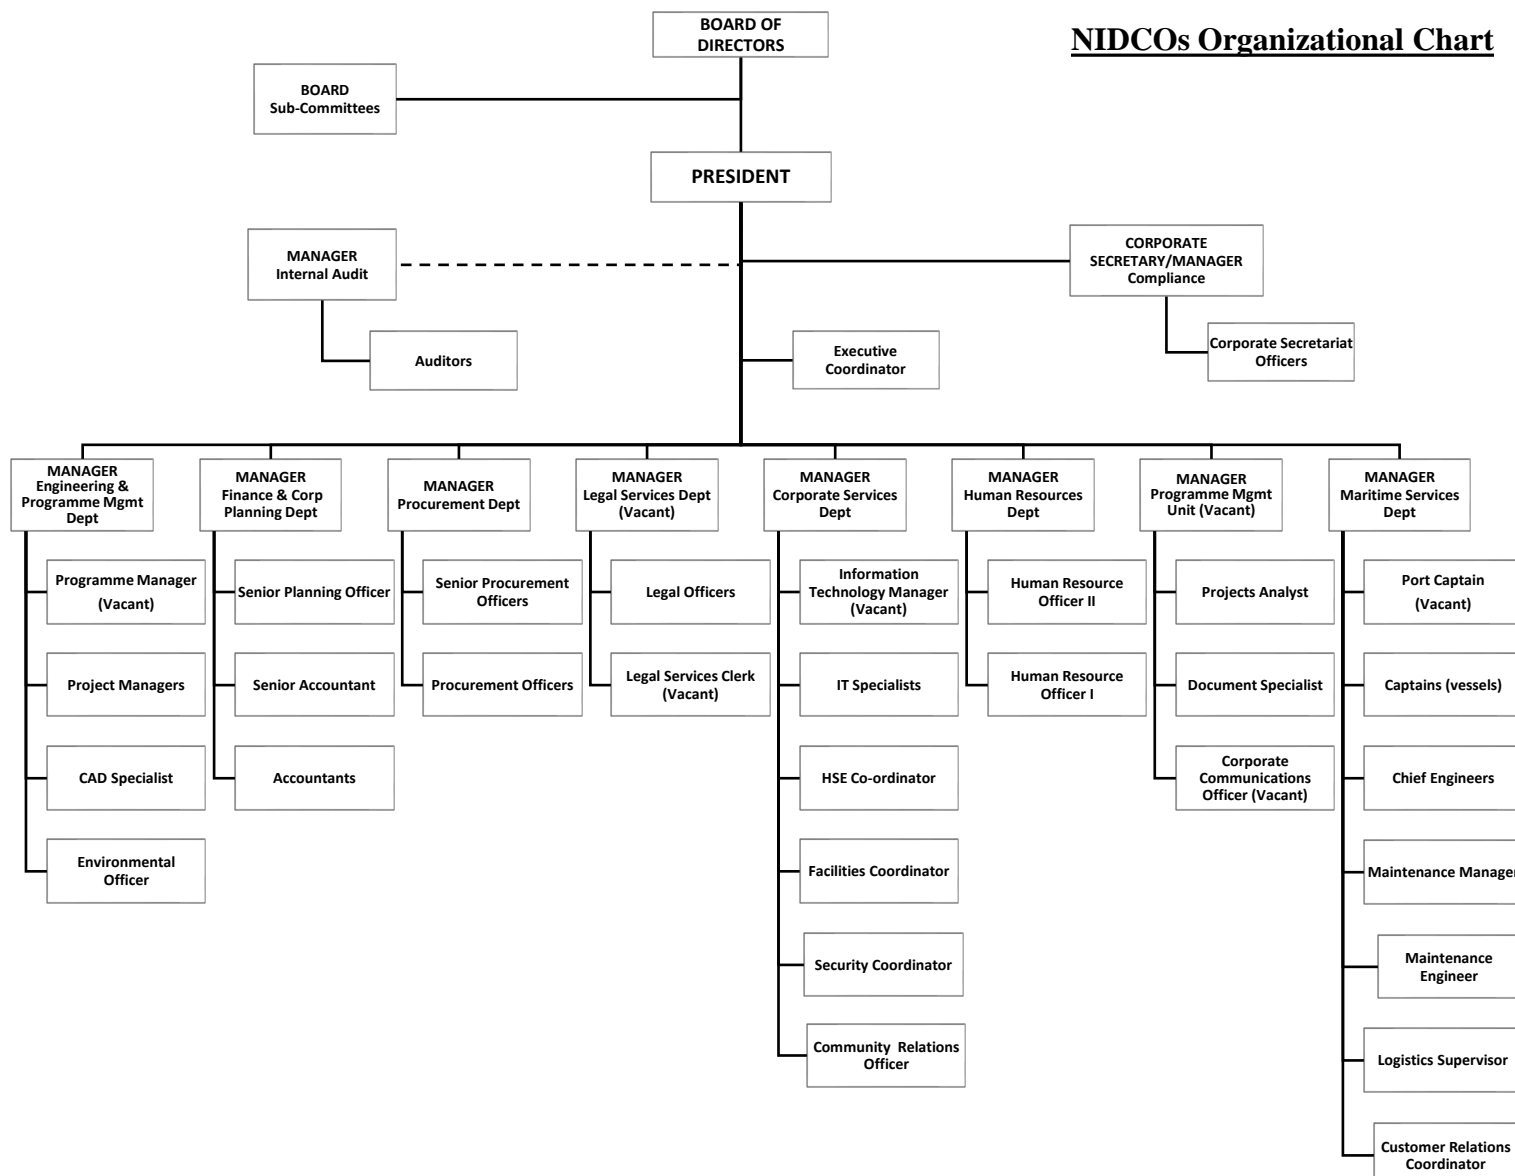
NIDCOs Organizational Chart

BOARD OF DIRECTORS

BOARD Sub-Committees

PRESIDENT

MANAGER Internal Audit

Auditors

CORPORATE SECRETARY/MANAGER Compliance

Corporate Secretariat Officers

Executive Coordinator

MANAGER Engineering & Programme Mgmt Dept

Programme Manager (Vacant)

Project Managers

CAD Specialist

Environmental Officer

MANAGER Finance & Corp Planning Dept

Senior Planning Officer

Senior Accountant

Accountants

MANAGER Procurement Dept

Senior Procurement Officers

Procurement Officers

MANAGER Legal Services Dept (Vacant)

Legal Officers

Legal Services Clerk (Vacant)

MANAGER Corporate Services Dept

Information Technology Manager (Vacant)

IT Specialists

HSE Co-ordinator

Facilities Coordinator

Security Coordinator

Community Relations Officer

MANAGER Human Resources Dept

Human Resource Officer II

Human Resource Officer I

MANAGER Programme Mgmt Unit (Vacant)

Projects Analyst

Document Specialist

Corporate Communications Officer (Vacant)

MANAGER Maritime Services Dept

Port Captain (Vacant)

Captains (vessels)

Chief Engineers

Maintenance Manager

Maintenance Engineer

Logistics Supervisor

Customer Relations Coordinator